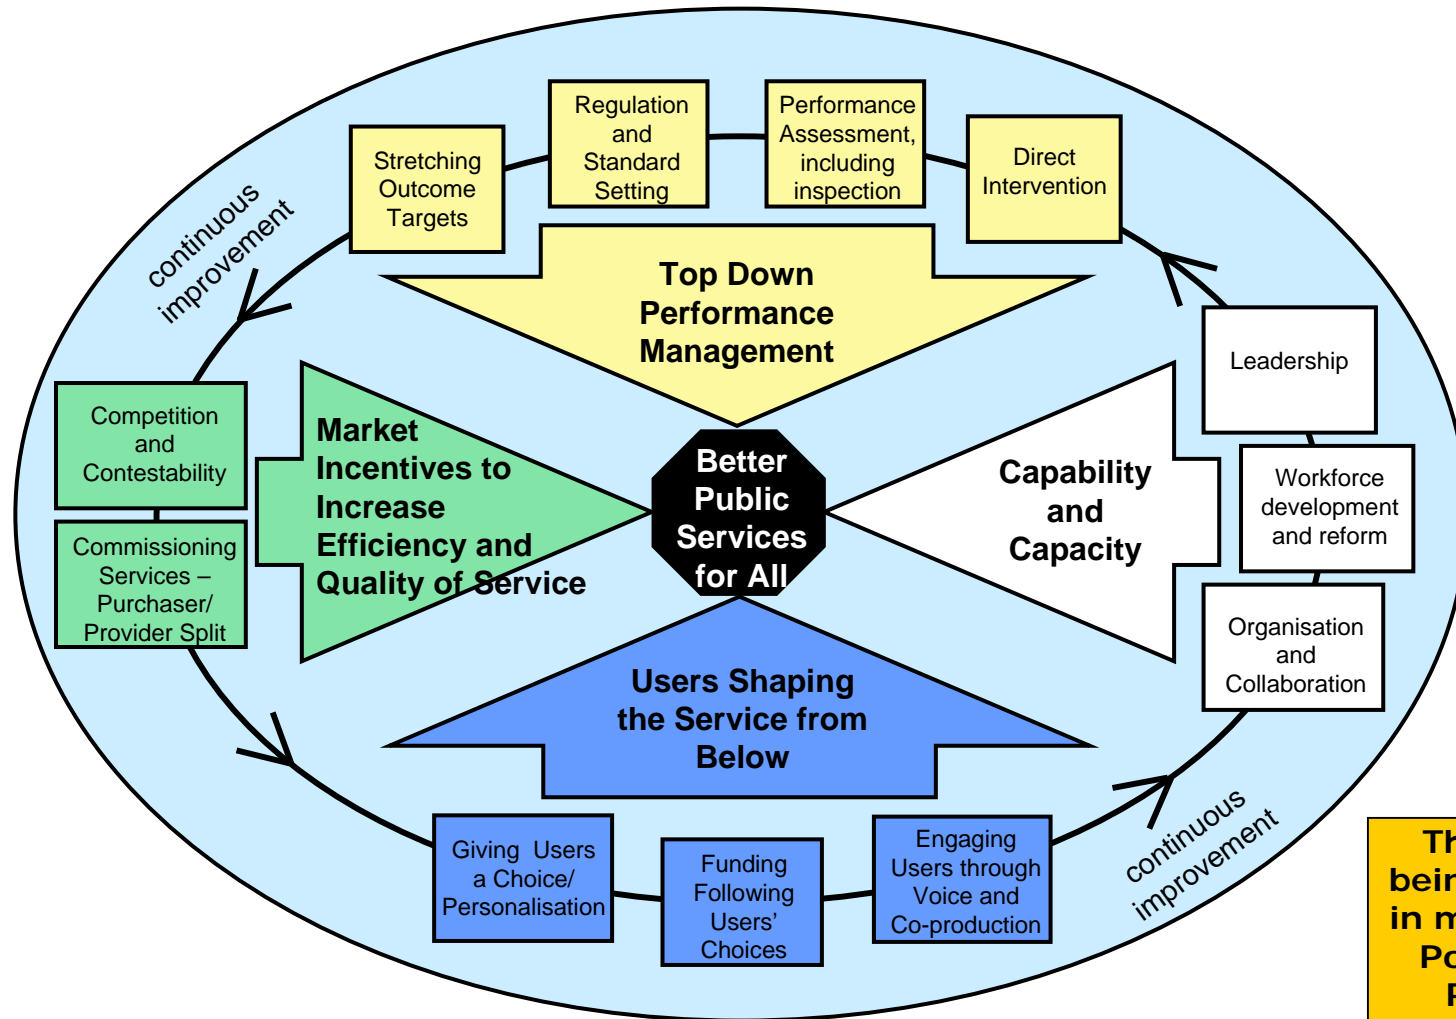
Stretching Outcome Targets

Regulation and Standard Setting

Performance Assessment, including inspection

Direct Intervention

continuous improvement

Top Down Performance Management

Leadership

Workforce development and reform

Organisation and Collaboration

Capability and Capacity

Better Public Services for All

Market Incentives to Increase Efficiency and Quality of Service

Competition and Contestability

Commissioning Services – Purchaser/ Provider Split

Users Shaping the Service from Below

Giving Users a Choice/ Personalisation

Funding Following Users' Choices

Engaging Users through Voice and Co-production

continuous improvement

Th
bein
in m
Po
P